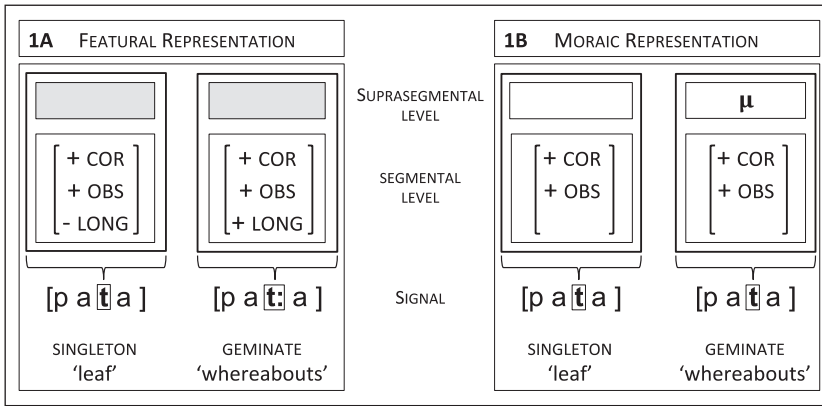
1A FEATURAL REPRESENTATION

$\begin{bmatrix} + \text{COR} \\ + \text{OBS} \\ - \text{LONG} \end{bmatrix}$

$\begin{bmatrix} + \text{COR} \\ + \text{OBS} \\ + \text{LONG} \end{bmatrix}$

[p a t a]

[p a t: a]

SINGLETON
'leaf'

GEMINATE
'whereabouts'

SUPRASEGMENTAL LEVEL

SEGMENTAL LEVEL

SIGNAL

1B MORAIC REPRESENTATION

μ

$\begin{bmatrix} + \text{COR} \\ + \text{OBS} \end{bmatrix}$

$\begin{bmatrix} + \text{COR} \\ + \text{OBS} \end{bmatrix}$

[p a t a]

[p a t a]

SINGLETON
'leaf'

GEMINATE
'whereabouts'